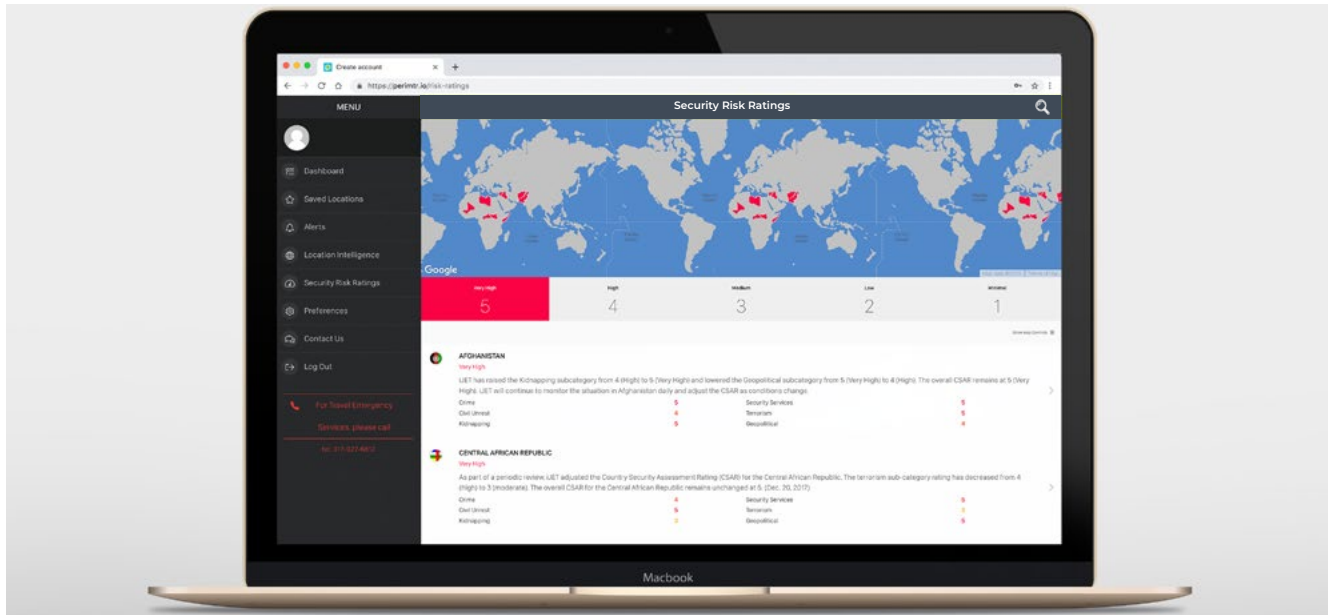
Create account
https://perimtr.io/risk-ratings

MENU

Security Risk Ratings

Dashboard
Saved Locations
Alerts
Location Intelligence
Security Risk Ratings
Preferences
Contact Us
Log Out

For Travel Emergency Services, please call
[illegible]

Google

Very High
5
High
4
Medium
3
Low
2
Minimal
1

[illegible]

AFGHANISTAN
Very High
UJET has raised the Kidnapping subcategory from 4 (High) to 5 (Very High) and lowered the Geopolitical subcategory from 5 (Very High) to 4 (High). The overall CSAR remains at 5 (Very High). UJET will continue to monitor the situation in Afghanistan daily and adjust the CSAR as conditions change.

| Crime | 5 | Security Services | 5 |
|---|---|---|---|
| Civil Unrest | 4 | Terrorism | 5 |
| Kidnapping | 5 | Geopolitical | 4 |

CENTRAL AFRICAN REPUBLIC
Very High
As part of a periodic review UJET adjusted the Country Security Assessment Rating (CSAR) for the Central African Republic. The terrorism sub-category rating has decreased from 4 (High) to 3 (moderate). The overall CSAR for the Central African Republic remains unchanged at 5. (Dec. 20, 2017)

| Crime | 4 | Security Services | 5 |
|---|---|---|---|
| Civil Unrest | 5 | Terrorism | 3 |
| Kidnapping | 3 | Geopolitical | 5 |

Macbook